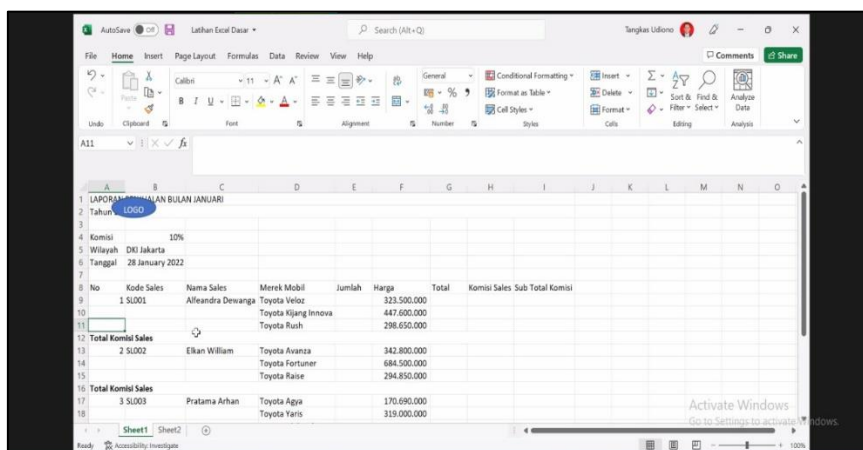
AutoSave Off Latihan Excel Dasar Search (Alt+Q) Tangkas Udiono

File Home Insert Page Layout Formulas Data Review View Help Comments Share

Paste Calibri 11 General Conditional Formatting Format as Table Cell Styles Insert Delete Format Sort & Filter Find & Select Analyze Data

Undo Clipboard Font Alignment Number Styles Cells Editing Analysis

A11 $f_x$

| | A | B | C | D | E | F | G | H | I |
|---|---|---|---|---|---|---|---|---|---|
| 1 | LAPORAN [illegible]ALAN BULAN JANUARI | | | | | | | | |
| 2 | Tahun | LOGO | | | | | | | |
| 3 | | | | | | | | | |
| 4 | Komisi | 10% | | | | | | | |
| 5 | Wilayah | DKI Jakarta | | | | | | | |
| 6 | Tanggal | 28 January 2022 | | | | | | | |
| 7 | | | | | | | | | |
| 8 | No | Kode Sales | Nama Sales | Merek Mobil | Jumlah | Harga | Total | Komisi Sales | Sub Total Komisi |
| 9 | 1 | SL001 | Alfeandra Dewanga | Toyota Veloz | | 323.500.000 | | | |
| 10 | | | | Toyota Kijang Innova | | 447.600.000 | | | |
| 11 | | | | Toyota Rush | | 298.650.000 | | | |
| 12 | Total Komisi Sales | | | | | | | | |
| 13 | 2 | SL002 | Elkan William | Toyota Avanza | | 342.800.000 | | | |
| 14 | | | | Toyota Fortuner | | 684.500.000 | | | |
| 15 | | | | Toyota Raise | | 294.850.000 | | | |
| 16 | Total Komisi Sales | | | | | | | | |
| 17 | 3 | SL003 | Pratama Arhan | Toyota Agya | | 170.690.000 | | | |
| 18 | | | | Toyota Yaris | | 319.000.000 | | | |

Sheet1 Sheet2

Ready Accessibility: Investigate

Activate Windows
Go to Settings to activate Windows.

100%